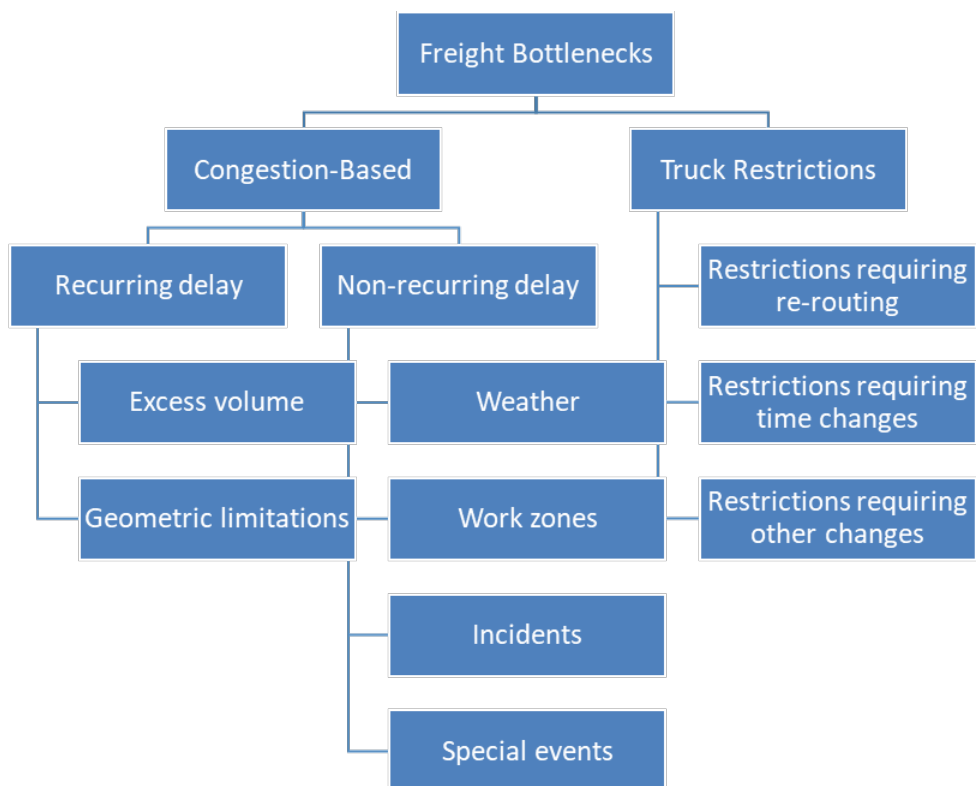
Freight Bottlenecks

Congestion-Based

Truck Restrictions

Recurring delay

Non-recurring delay

Restrictions requiring re-routing

Excess volume

Weather

Restrictions requiring time changes

Geometric limitations

Work zones

Restrictions requiring other changes

Incidents

Special events